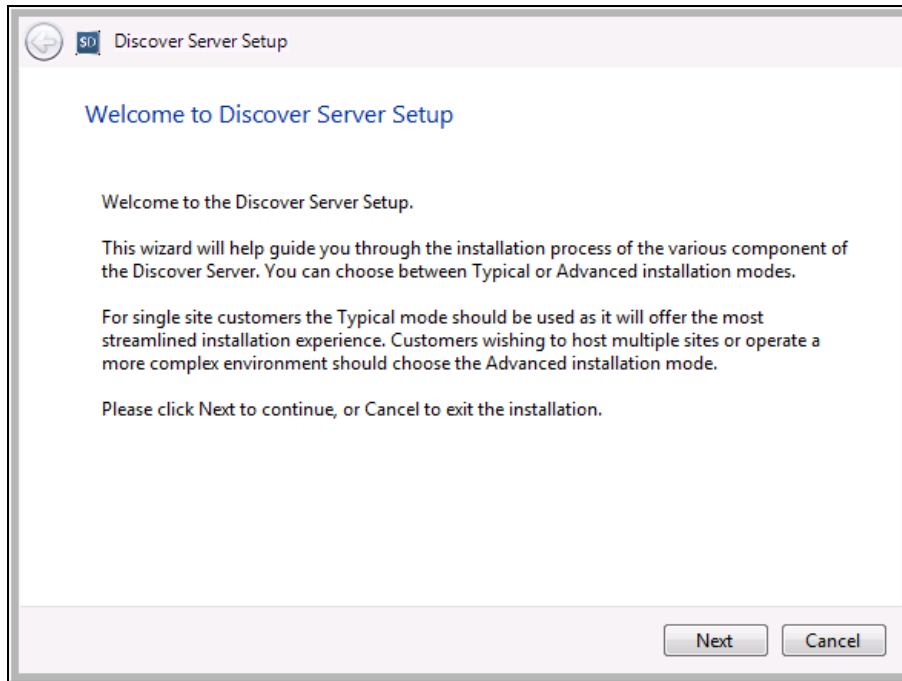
SD Discover Server Setup

Welcome to Discover Server Setup

Welcome to the Discover Server Setup.

This wizard will help guide you through the installation process of the various component of the Discover Server. You can choose between Typical or Advanced installation modes.

For single site customers the Typical mode should be used as it will offer the most streamlined installation experience. Customers wishing to host multiple sites or operate a more complex environment should choose the Advanced installation mode.

Please click Next to continue, or Cancel to exit the installation.

Next Cancel